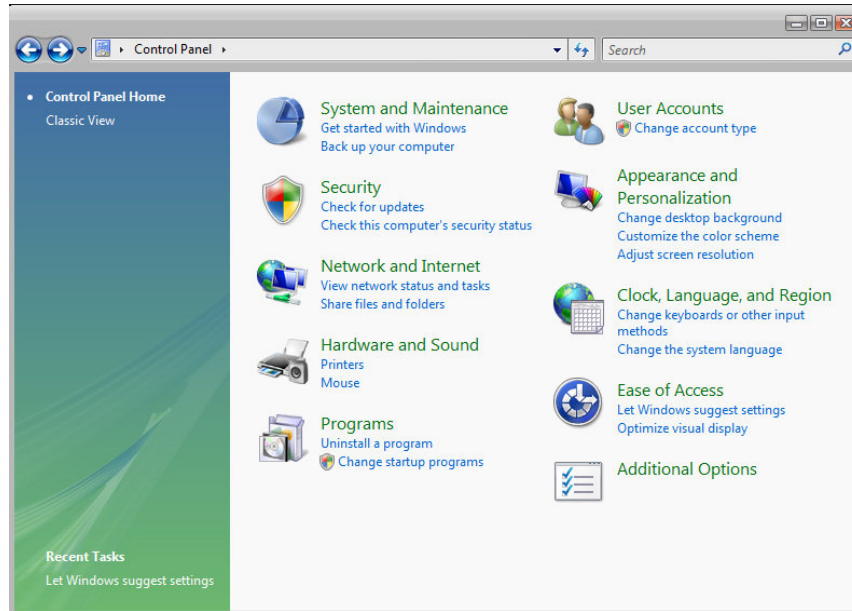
Control Panel

Search

Control Panel Home
Classic View

System and Maintenance
Get started with Windows
Back up your computer

Security
Check for updates
Check this computer's security status

Network and Internet
View network status and tasks
Share files and folders

Hardware and Sound
Printers
Mouse

Programs
Uninstall a program
Change startup programs

User Accounts
Change account type

Appearance and Personalization
Change desktop background
Customize the color scheme
Adjust screen resolution

Clock, Language, and Region
Change keyboards or other input methods
Change the system language

Ease of Access
Let Windows suggest settings
Optimize visual display

Additional Options

Recent Tasks
Let Windows suggest settings